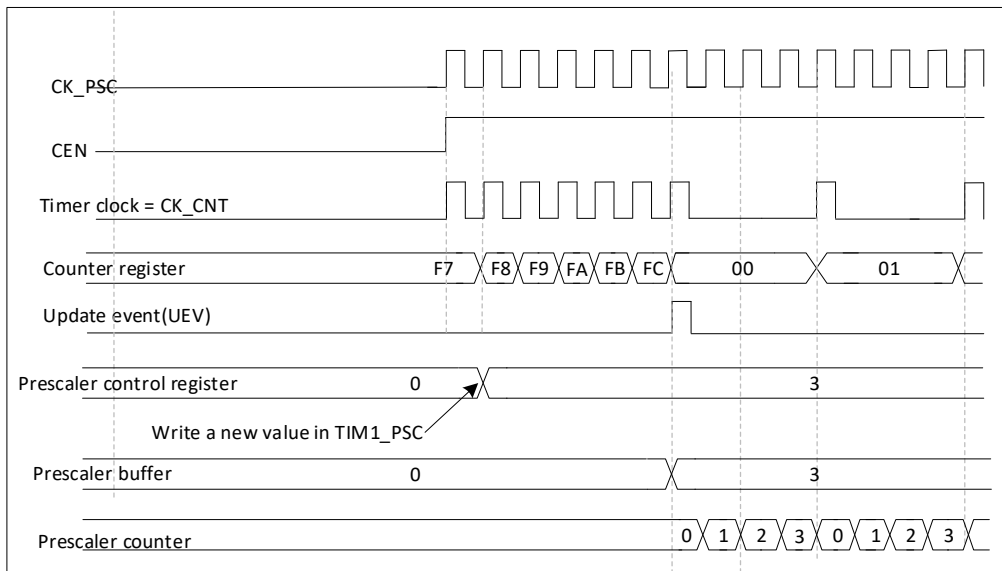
CK_PSC

CEN

Timer clock = CK_CNT

Counter register F7 F8 F9 FA FB FC 00 01

Update event(UEV)

Prescaler control register 0 3

Write a new value in TIM1_PSC

Prescaler buffer 0 3

Prescaler counter 0 1 2 3 0 1 2 3